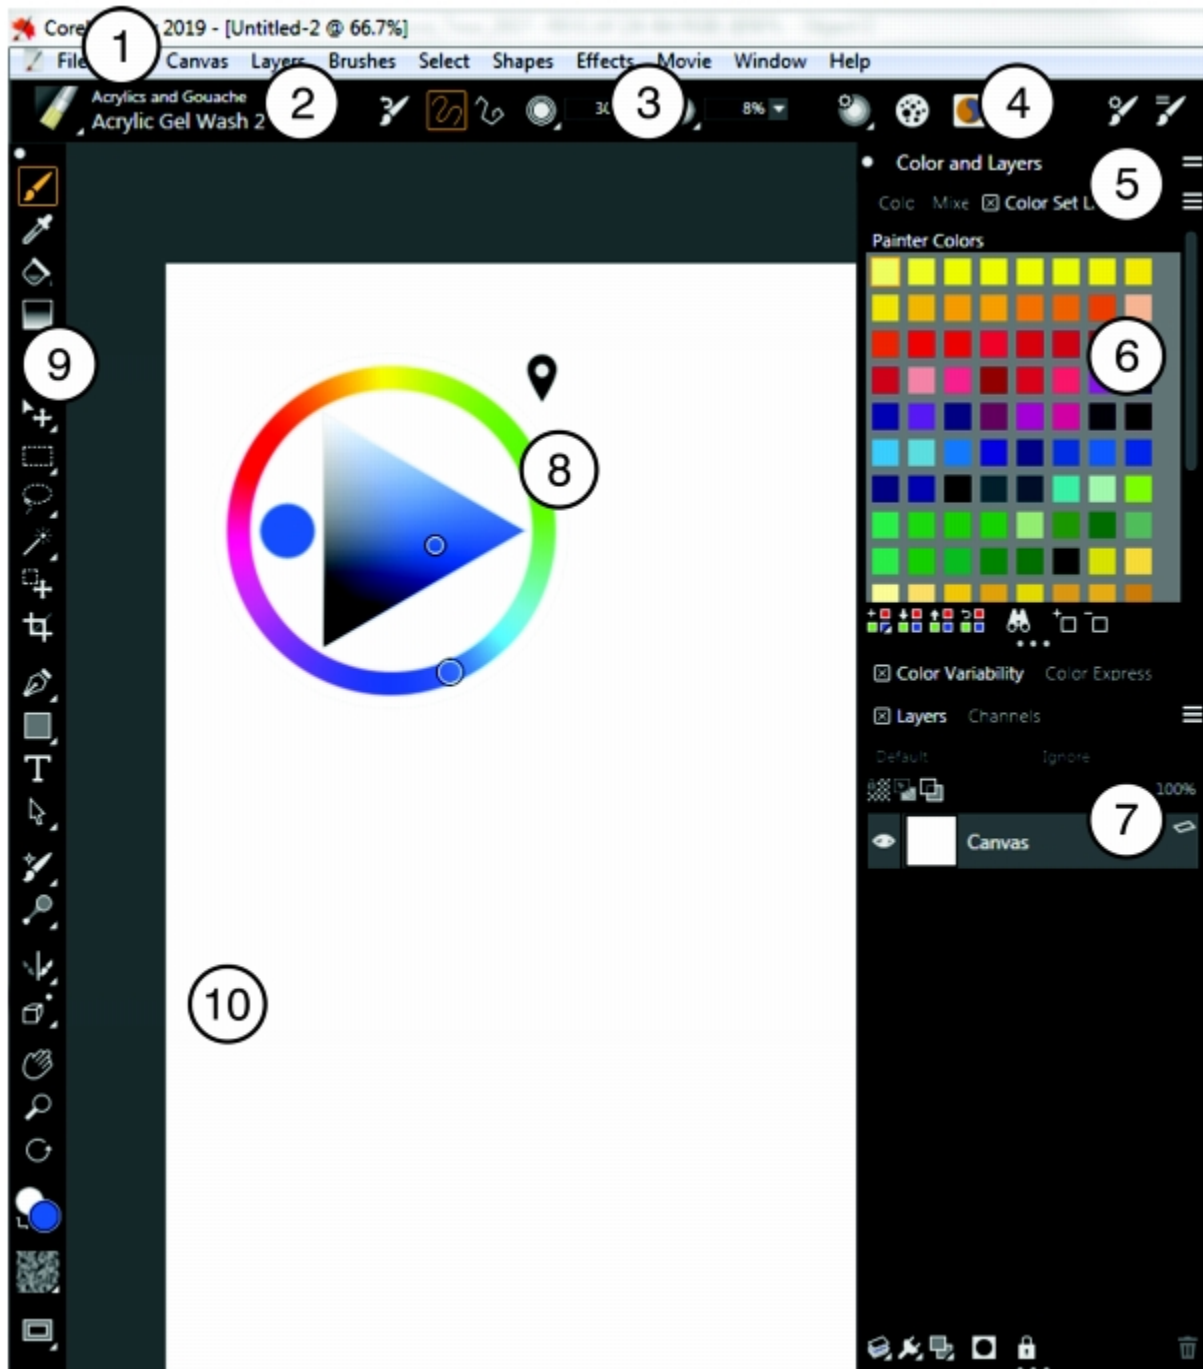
Corel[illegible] 2019 - [Untitled-2 @ 66.7%]

1

File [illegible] Canvas Layers Brushes Select Shapes Effects Movie Window Help

2

Acrylics and Gouache
Acrylic Gel Wash 2

3

30

8%

4

Color and Layers

5

Colo Mixe ☒ Color Set L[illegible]

Painter Colors

6

9

8

☒ Color Variability Color Express

☒ Layers Channels

Default Ignore

100%

7

Canvas

10